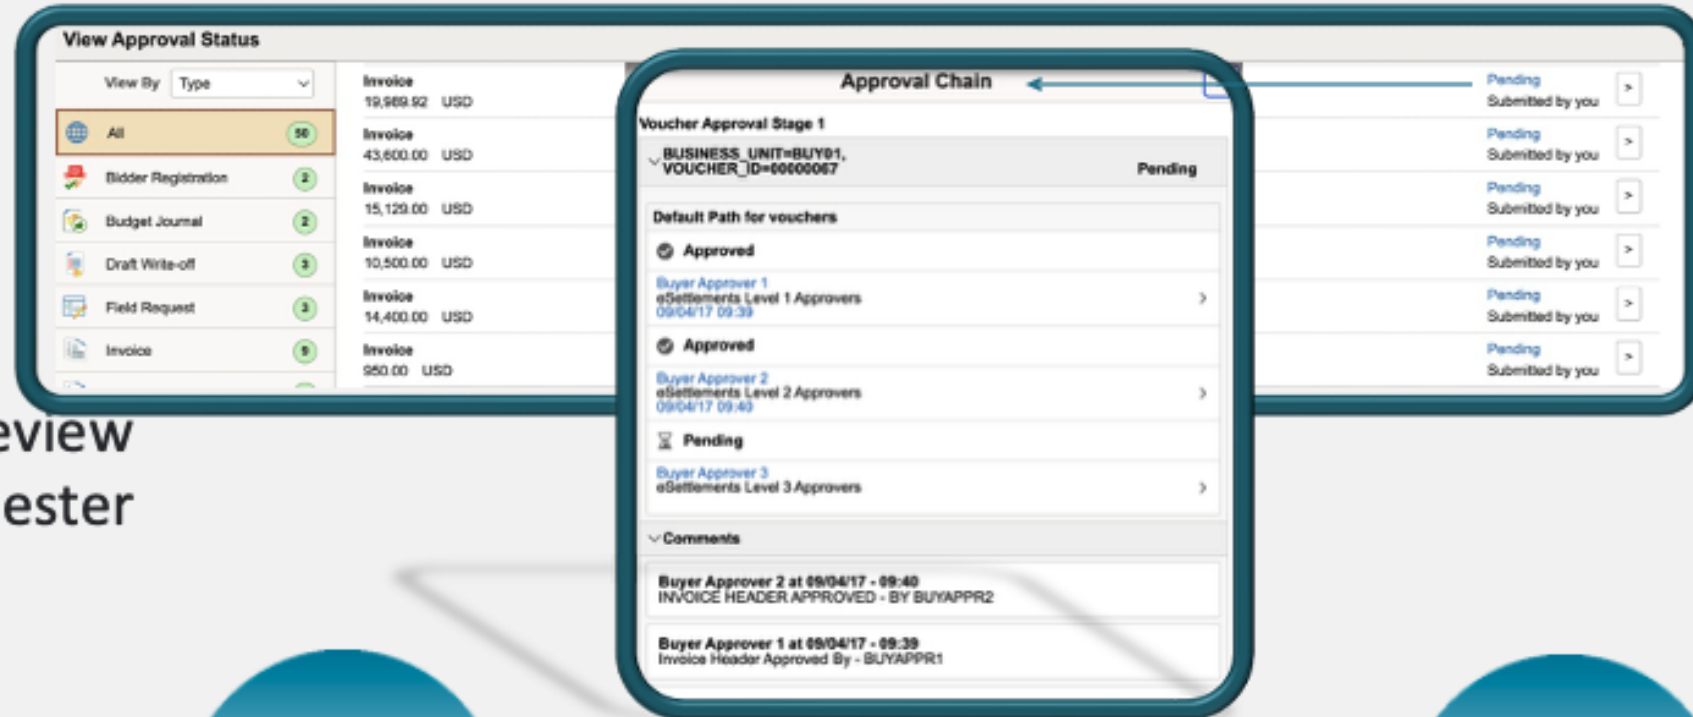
View Approval Status

View By Type

All 50
Bidder Registration 2
Budget Journal 2
Draft Write-off 3
Field Request 3
Invoice 9

Invoice
19,989.92 USD
Invoice
43,600.00 USD
Invoice
15,120.00 USD
Invoice
10,500.00 USD
Invoice
14,400.00 USD
Invoice
950.00 USD

Pending
Submitted by you
Pending
Submitted by you
Pending
Submitted by you
Pending
Submitted by you
Pending
Submitted by you
Pending
Submitted by you

eview
ester

Approval Chain

Voucher Approval Stage 1

BUSINESS_UNIT=BUY01, VOUCHER_ID=00000067
Pending

Default Path for vouchers

Approved
Buyer Approver 1
eSettlements Level 1 Approvers
09/04/17 09:39

Approved
Buyer Approver 2
eSettlements Level 2 Approvers
09/04/17 09:40

Pending
Buyer Approver 3
eSettlements Level 3 Approvers

Comments

Buyer Approver 2 at 09/04/17 - 09:40
INVOICE HEADER APPROVED - BY BUYAPPR2

Buyer Approver 1 at 09/04/17 - 09:39
Invoice Header Approved By - BUYAPPR1